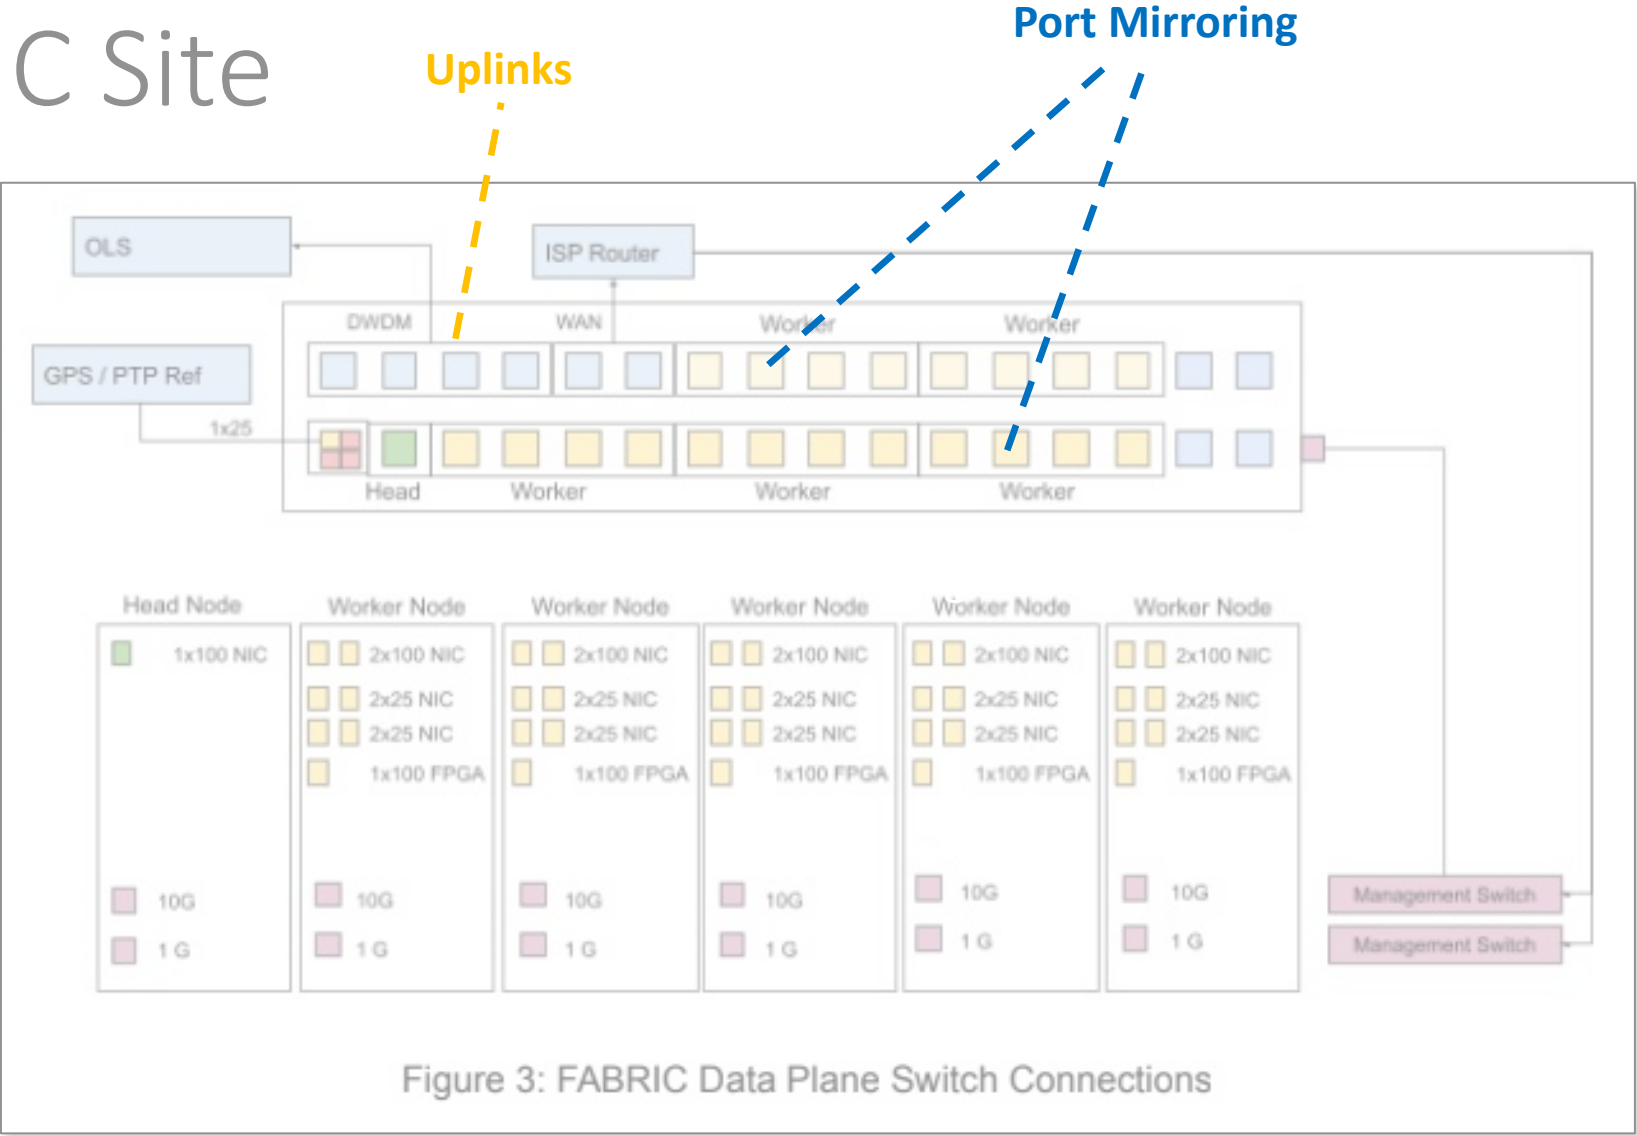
C Site

Uplinks

Port Mirroring

OLS

ISP Router

DWDM

WAN

Worker

Worker

GPS / PTP Ref

1x25

Head

Worker

Worker

Worker

Head Node

1x100 NIC

10G

1 G

Worker Node

2x100 NIC

2x25 NIC

2x25 NIC

1x100 FPGA

10G

1 G

Worker Node

2x100 NIC

2x25 NIC

2x25 NIC

1x100 FPGA

10G

1 G

Worker Node

2x100 NIC

2x25 NIC

2x25 NIC

1x100 FPGA

10G

1 G

Worker Node

2x100 NIC

2x25 NIC

2x25 NIC

1x100 FPGA

10G

1 G

Worker Node

2x100 NIC

2x25 NIC

2x25 NIC

1x100 FPGA

10G

1 G

Management Switch

Management Switch

Figure 3: FABRIC Data Plane Switch Connections